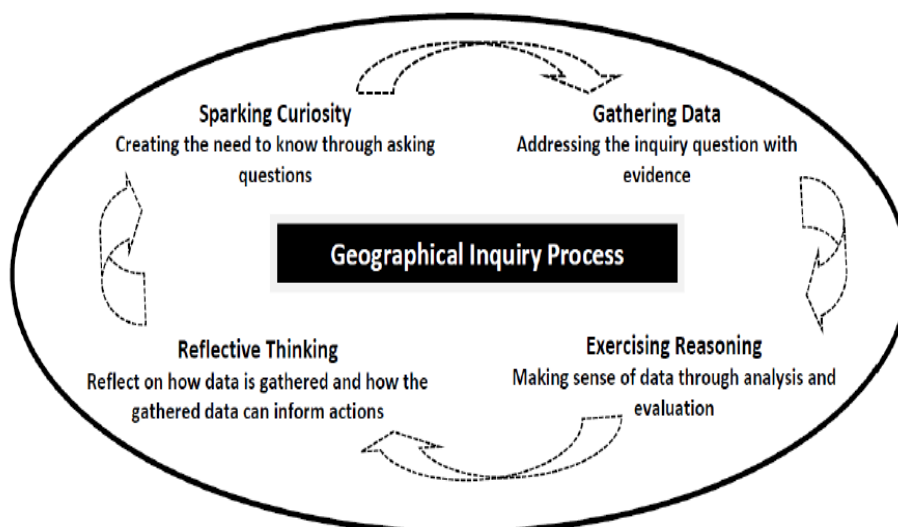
Sparking Curiosity
Creating the need to know through asking questions

Gathering Data
Addressing the inquiry question with evidence

Geographical Inquiry Process

Reflective Thinking
Reflect on how data is gathered and how the gathered data can inform actions

Exercising Reasoning
Making sense of data through analysis and evaluation